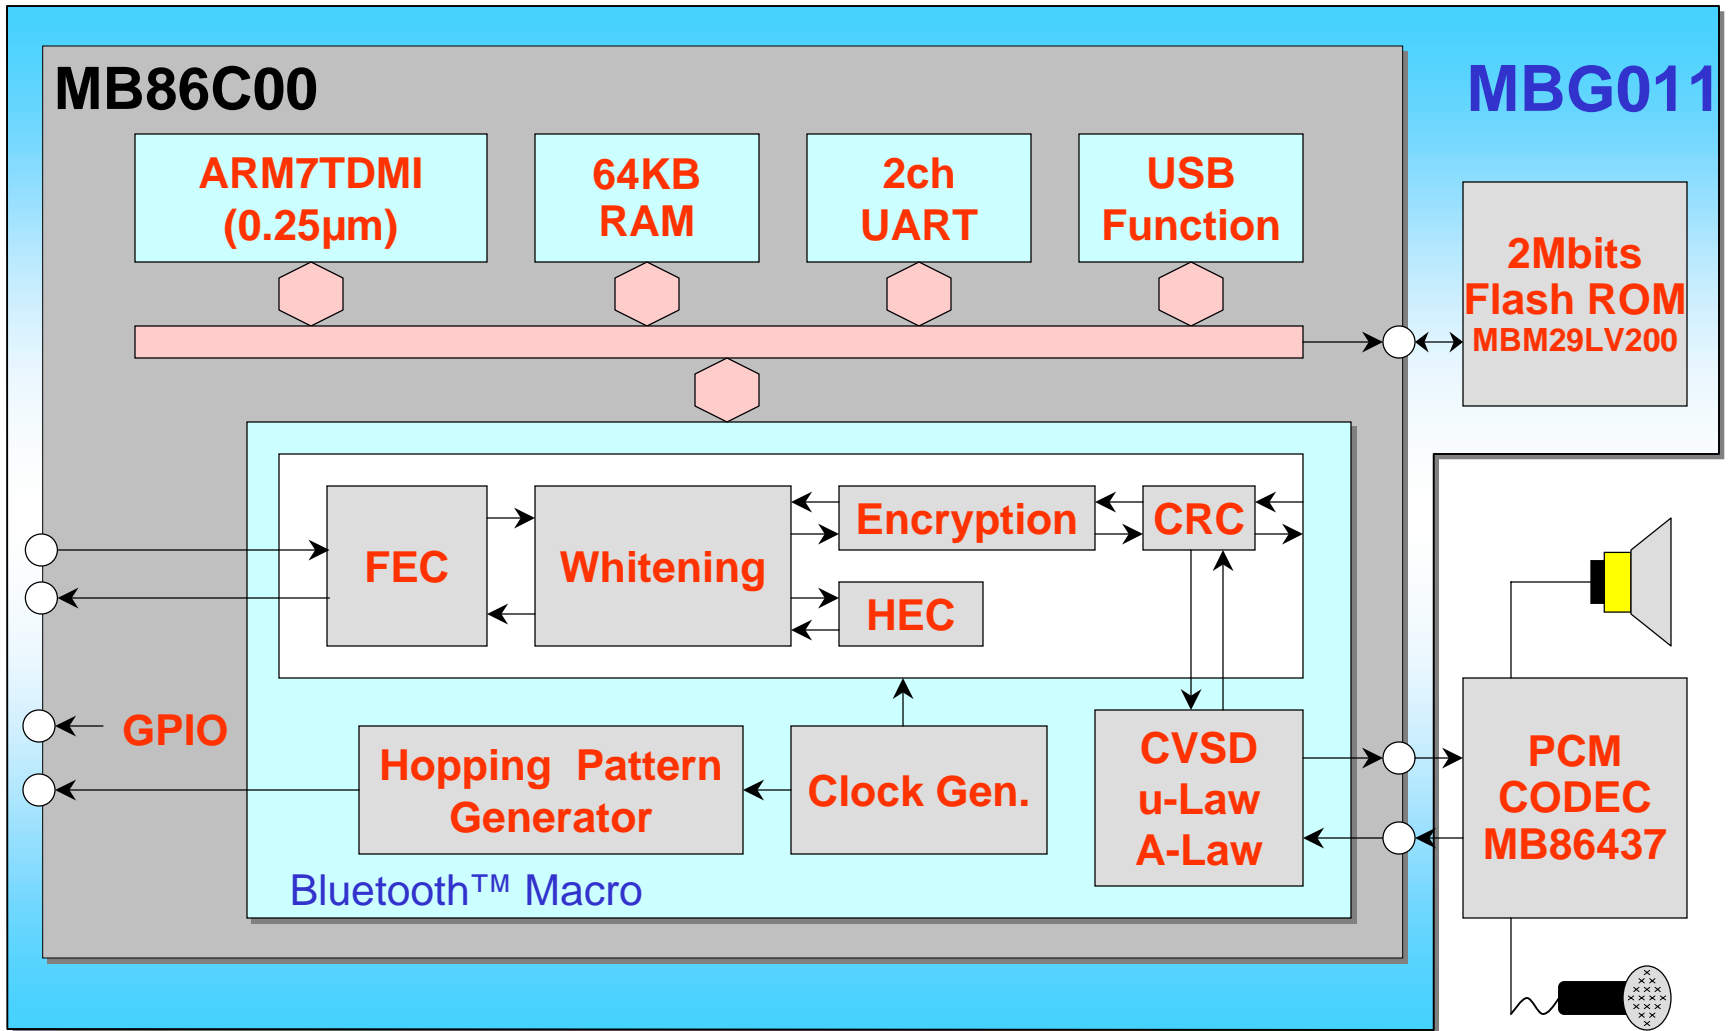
MB86C00

MBG011

ARM7TDMI (0.25μm)

64KB RAM

2ch UART

USB Function

2Mbits Flash ROM MBM29LV200

FEC

Whitening

Encryption

CRC

HEC

GPIO

Hopping Pattern Generator

Clock Gen.

CVSD u-Law A-Law

PCM CODEC MB86437

Bluetooth™ Macro